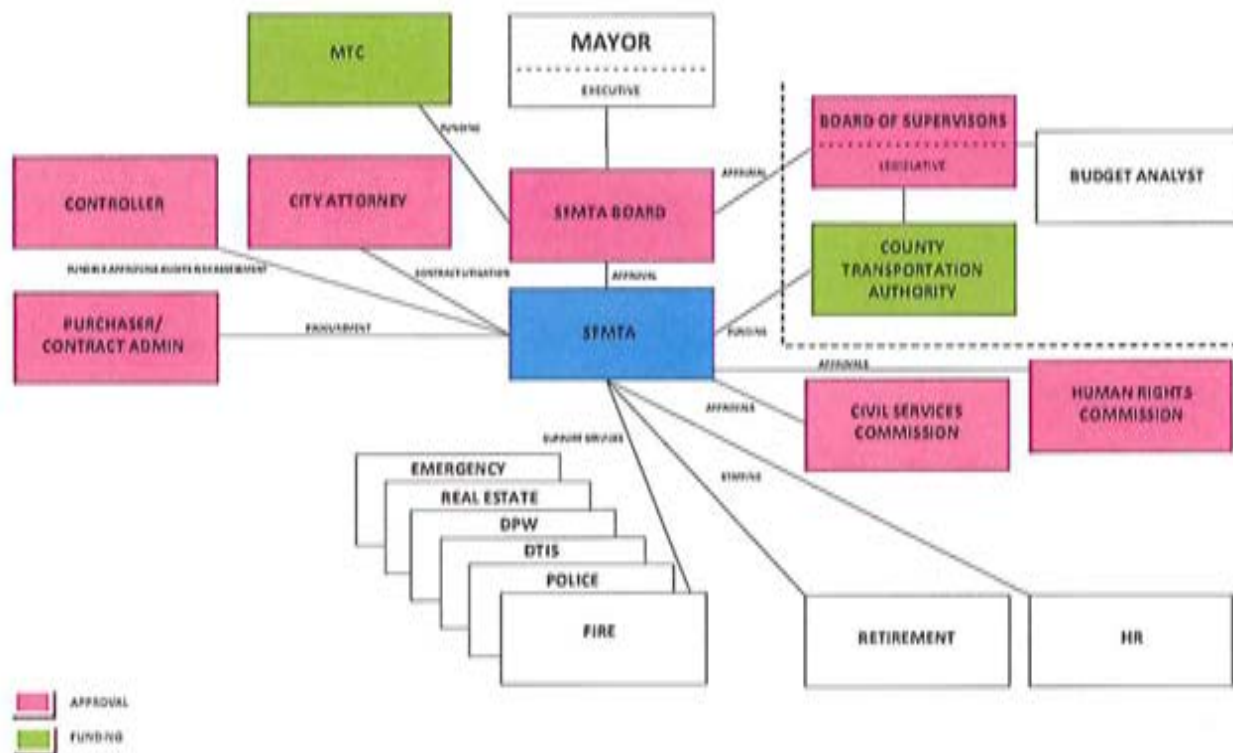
MTC

MAYOR

EXECUTIVE

FUNDING

BOARD OF SUPERVISORS

LEGISLATIVE

BUDGET ANALYST

APPROVAL

CONTROLLER

CITY ATTORNEY

SFMTA BOARD

COUNTY TRANSPORTATION AUTHORITY

FUNDING APPROVING AUDITS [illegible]

CONTRACT LITIGATION

APPROVAL

PURCHASER/ CONTRACT ADMIN

PROCUREMENT

SFMTA

FUNDING

APPROVALS

HUMAN RIGHTS COMMISSION

APPROVALS

CIVIL SERVICES COMMISSION

SUPPORT SERVICES

STAFFING

EMERGENCY

REAL ESTATE

DPW

DTIS

POLICE

FIRE

RETIREMENT

HR

APPROVAL

FUNDING